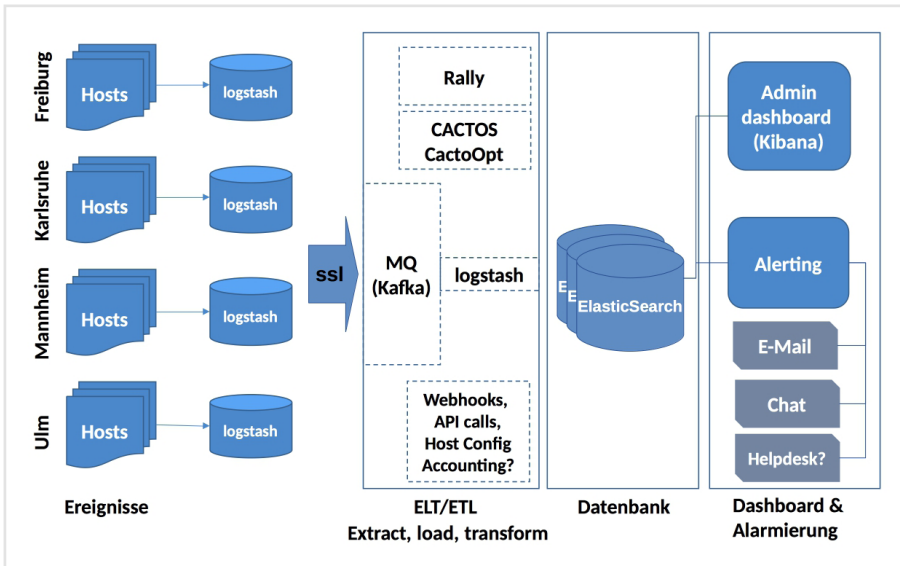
Freiburg
Hosts
logstash

Karlsruhe
Hosts
logstash

Mannheim
Hosts
logstash

Ulm
Hosts
logstash

Ereignisse

ssl

Rally

CACTOS
CactoOpt

MQ
(Kafka)

logstash

Webhooks,
API calls,
Host Config
Accounting?

ELT/ETL
Extract, load, transform

E
E
ElasticSearch

Datenbank

Admin
dashboard
(Kibana)

Alerting

E-Mail

Chat

Helpdesk?

Dashboard &
Alarmierung